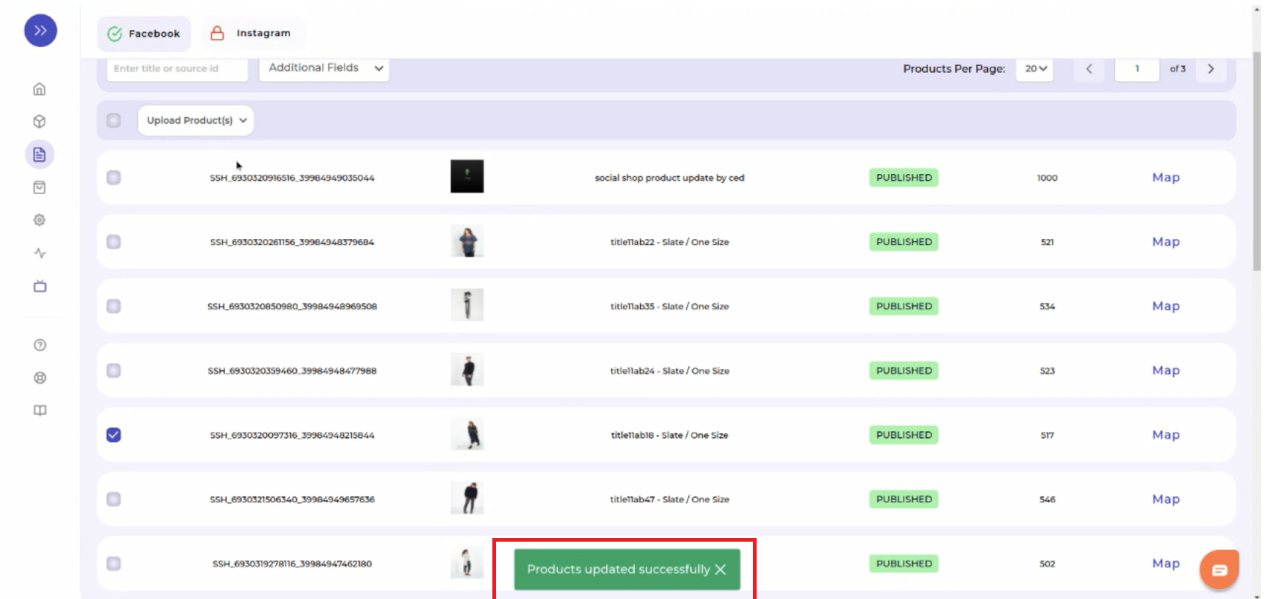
Facebook Instagram

Enter title or source id
Additional Fields
Products Per Page: 20
1
of 3

Upload Product(s)

| | | | | | |
|---|---|---|---|---|---|
| SSH_6930320916516_39984949035044 | | social shop product update by ced | PUBLISHED | 1000 | Map |
| SSH_6930320261156_39984948379684 | | title11ab22 - Slate / One Size | PUBLISHED | 521 | Map |
| SSH_6930320850980_39984948969508 | | title11ab35 - Slate / One Size | PUBLISHED | 534 | Map |
| SSH_6930320359460_39984948477988 | | title11ab24 - Slate / One Size | PUBLISHED | 523 | Map |
| SSH_6930320097316_39984948215844 | | title11ab18 - Slate / One Size | PUBLISHED | 517 | Map |
| SSH_6930321506340_39984949657636 | | title11ab47 - Slate / One Size | PUBLISHED | 546 | Map |
| SSH_6930319278116_39984947462180 | | | PUBLISHED | 502 | Map |

Products updated successfully